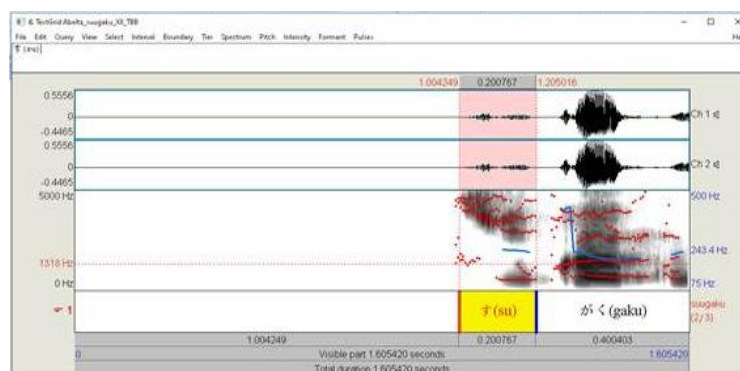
6. TextGrid Abelta_suugaku_XX_TBB

File Edit Query View Select Interval Boundary Tier Spectrum Pitch Intensity Formant Pulses

す (su)

1.004249 0.200767 1.205016

0.5556
0
-0.4465
0.5556
0
-0.4465
5000 Hz

1318 Hz
0 Hz

Ch 1
Ch 2
500 Hz
243.4 Hz
75 Hz

1

す (su)

がく (gaku)

suugaku (2/3)

1.004249 0.200767 0.400403

0 Visible part 1.605420 seconds 1.605420

Total duration 1.605420 seconds